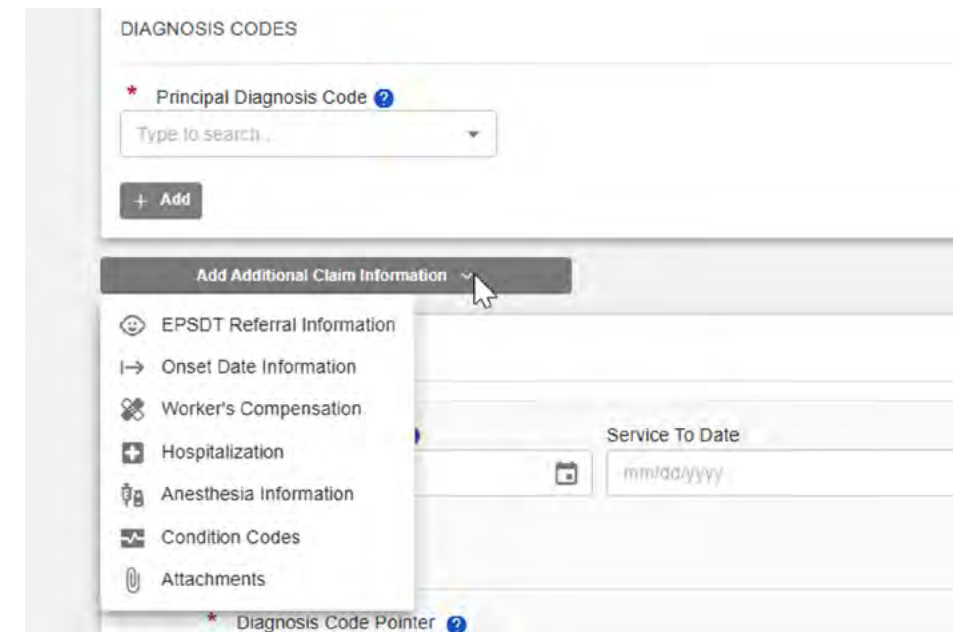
DIAGNOSIS CODES

* Principal Diagnosis Code

Type to search...

+ Add

Add Additional Claim Information

EPSDT Referral Information

Onset Date Information

Worker's Compensation

Hospitalization

Anesthesia Information

Condition Codes

Attachments

Service To Date

mm/dd/yyyy

* Diagnosis Code Pointer